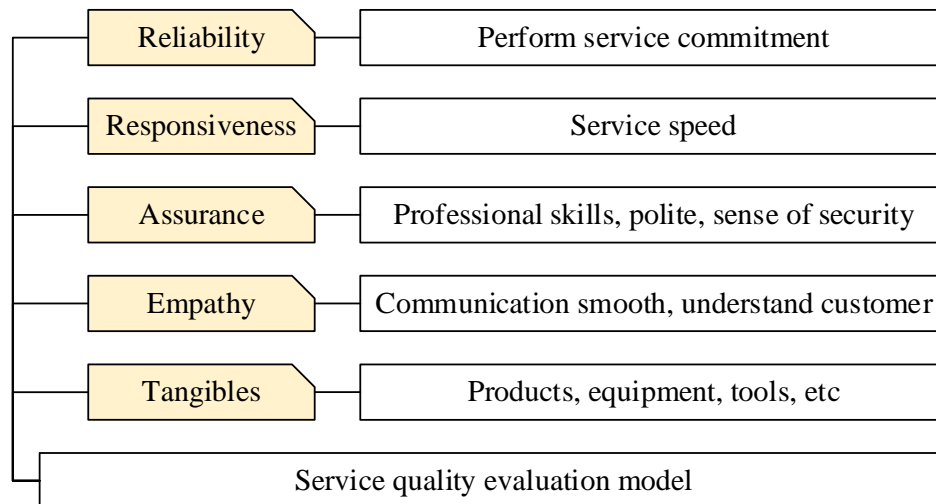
Reliability
Perform service commitment

Responsiveness
Service speed

Assurance
Professional skills, polite, sense of security

Empathy
Communication smooth, understand customer

Tangibles
Products, equipment, tools, etc

Service quality evaluation model